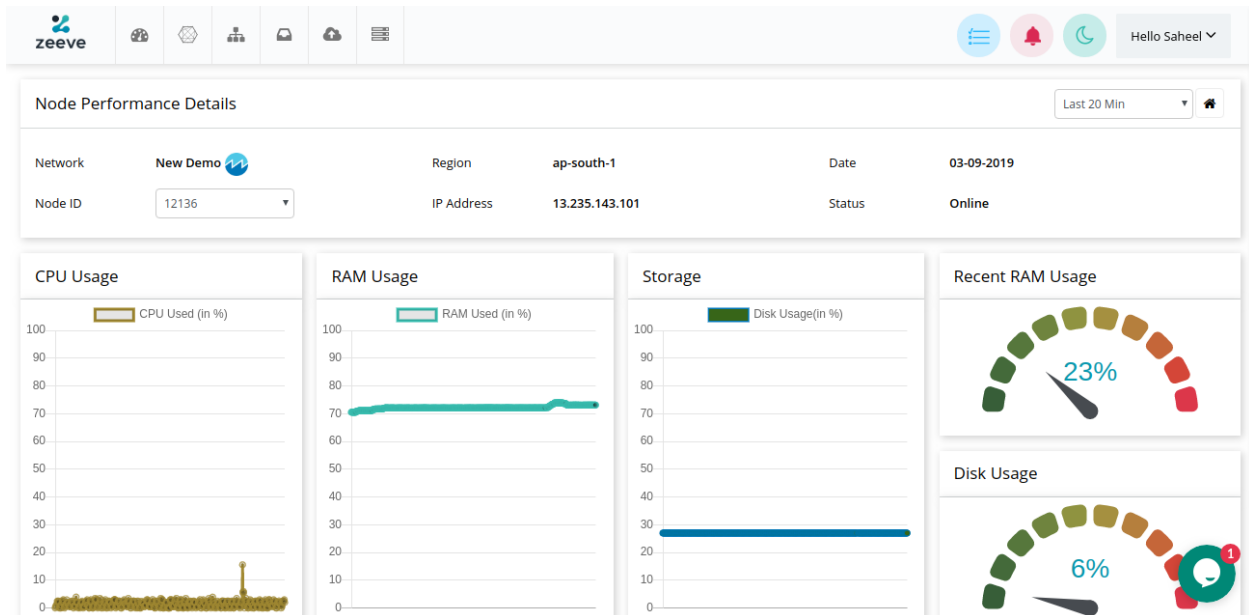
zeeve

Hello Saheel

Node Performance Details

Last 20 Min

Network New Demo
Node ID 12136
Region ap-south-1
IP Address 13.235.143.101
Date 03-09-2019
Status Online

CPU Usage

CPU Used (in %)

100
90
80
70
60
50
40
30
20
10
0

RAM Usage

RAM Used (in %)

100
90
80
70
60
50
40
30
20
10
0

Storage

Disk Usage(in %)

100
90
80
70
60
50
40
30
20
10
0

Recent RAM Usage

23%

Disk Usage

6%

1